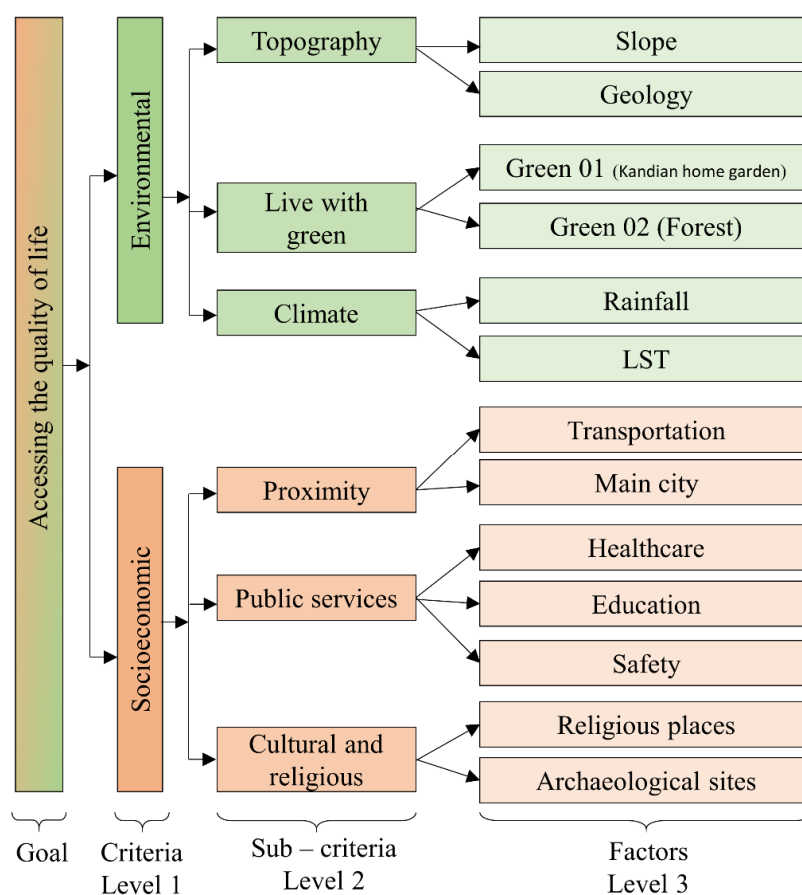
Accessing the quality of life

Environmental

Topography

Slope

Geology

Live with green

Green 01 (Kandian home garden)

Green 02 (Forest)

Climate

Rainfall

LST

Socioeconomic

Proximity

Transportation

Main city

Public services

Healthcare

Education

Safety

Cultural and religious

Religious places

Archaeological sites

Goal

Criteria Level 1

Sub – criteria Level 2

Factors Level 3